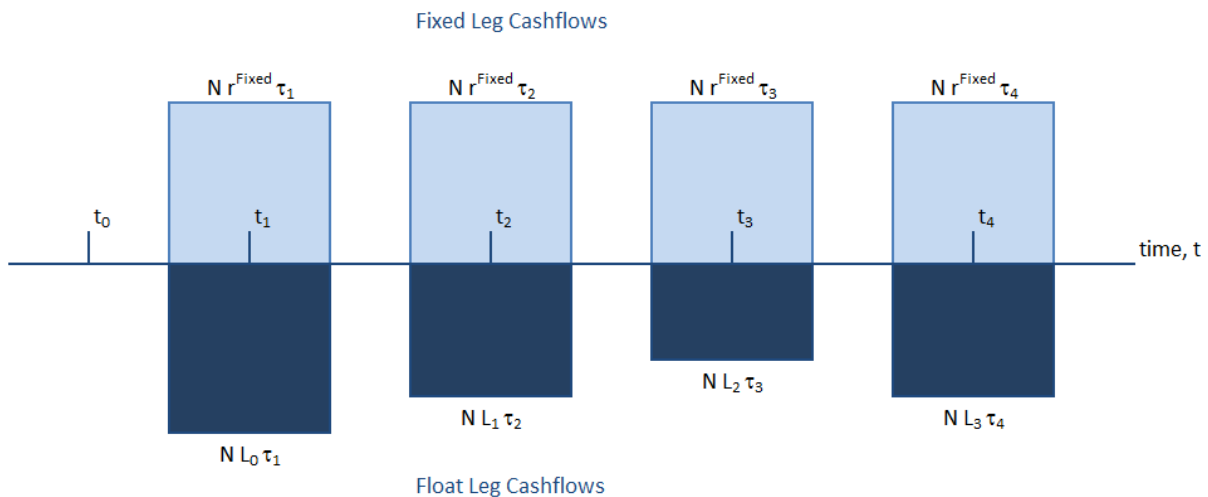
Fixed Leg Cashflows

$N\ r^{Fixed}\ \tau_1$

$N\ r^{Fixed}\ \tau_2$

$N\ r^{Fixed}\ \tau_3$

$N\ r^{Fixed}\ \tau_4$

$t_0$

$t_1$

$t_2$

$t_3$

$t_4$

time, t

$N\ L_2\ \tau_3$

$N\ L_1\ \tau_2$

$N\ L_3\ \tau_4$

$N\ L_0\ \tau_1$

Float Leg Cashflows